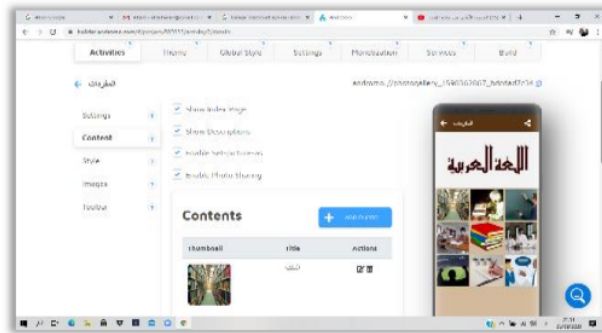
Activities | Theme | Global Style | Settings | Monetization | Services | Build

المفردات

androme://photogallery_1590362027_b6

Settings
Content
Style
Images
Toolbar

Show Index Page
Show Descriptions
Enable Set as Screen
Enable Photo Sharing

Contents

Add Photo

| thumbnail | title | Actions |
|---|---|---|
| | المكتبة | |

المفردات

اللغة العربية